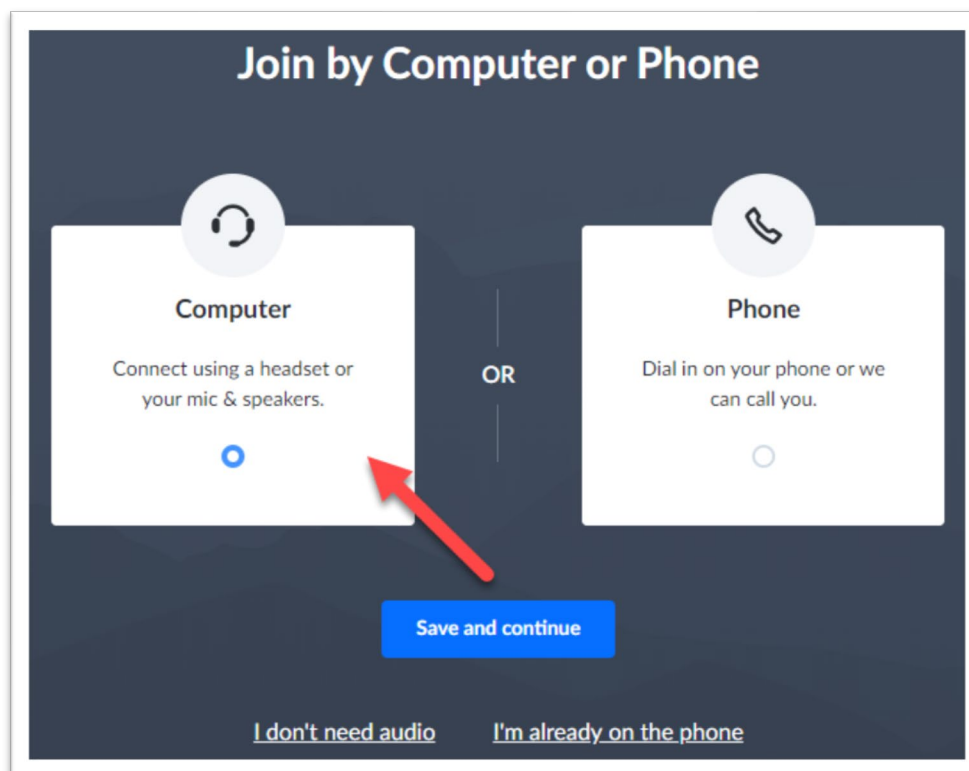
Join by Computer or Phone

Computer

Connect using a headset or your mic & speakers.

OR

Phone

Dial in on your phone or we can call you.

Save and continue

I don't need audio I'm already on the phone